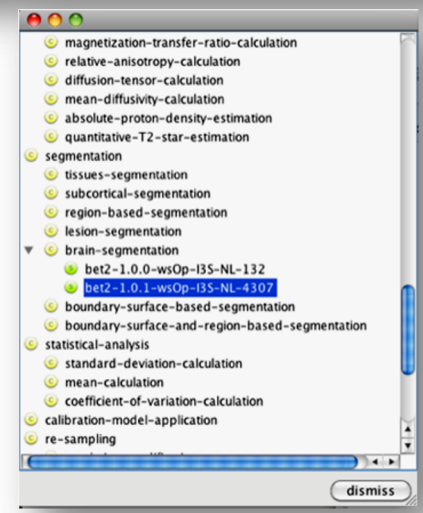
magnetization-transfer-ratio-calculation
relative-anisotropy-calculation
diffusion-tensor-calculation
mean-diffusivity-calculation
absolute-proton-density-estimation
quantitative-T2-star-estimation
segmentation
tissues-segmentation
subcortical-segmentation
region-based-segmentation
lesion-segmentation
brain-segmentation
bet2-1.0.0-wsOp-I3S-NL-132
bet2-1.0.1-wsOp-I3S-NL-4307
boundary-surface-based-segmentation
boundary-surface-and-region-based-segmentation
statistical-analysis
standard-deviation-calculation
mean-calculation
coefficient-of-variation-calculation
calibration-model-application
re-sampling
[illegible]
dismiss